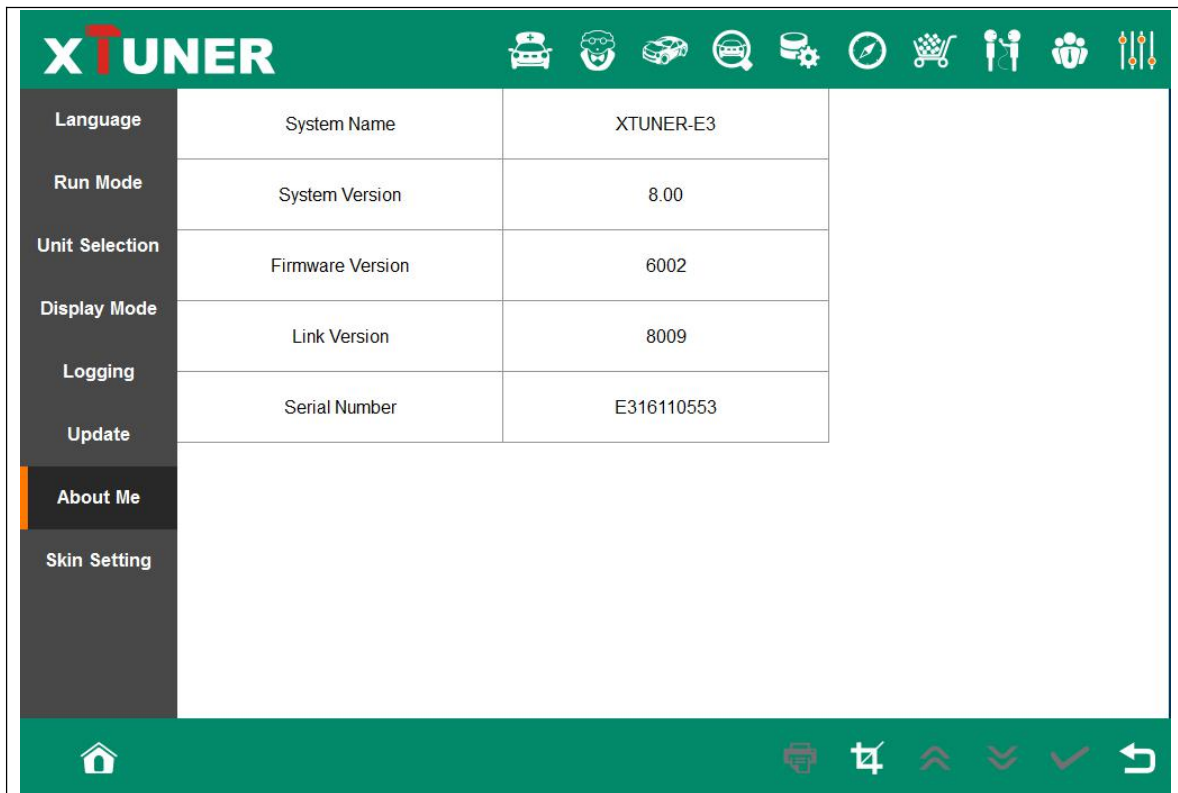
XTUNER

Language
Run Mode
Unit Selection
Display Mode
Logging
Update
About Me
Skin Setting

| System Name | XTUNER-E3 |
|---|---|
| System Version | 8.00 |
| Firmware Version | 6002 |
| Link Version | 8009 |
| Serial Number | E316110553 |